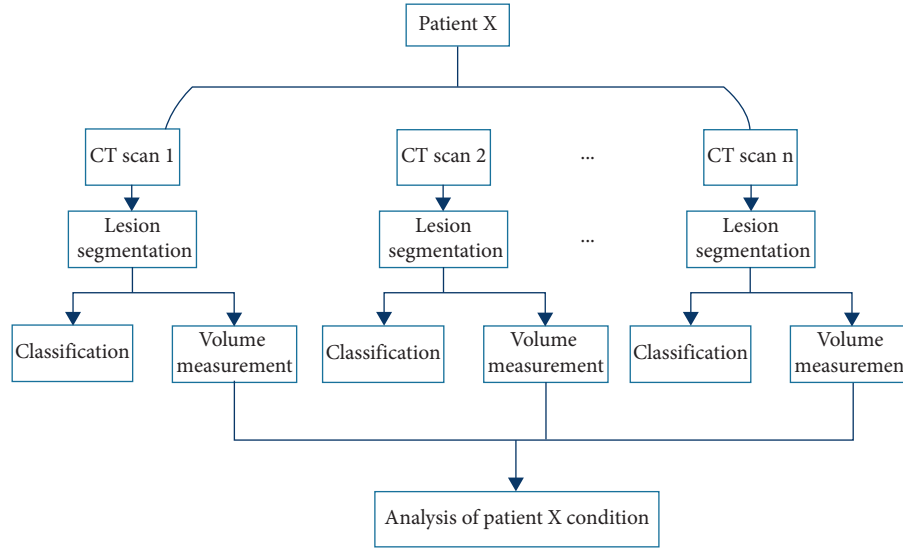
Patient X

CT scan 1

CT scan 2

...

CT scan n

Lesion segmentation

Lesion segmentation

...

Lesion segmentation

Classification

Volume measurement

Classification

Volume measurement

Classification

Volume measuremen

Analysis of patient X condition